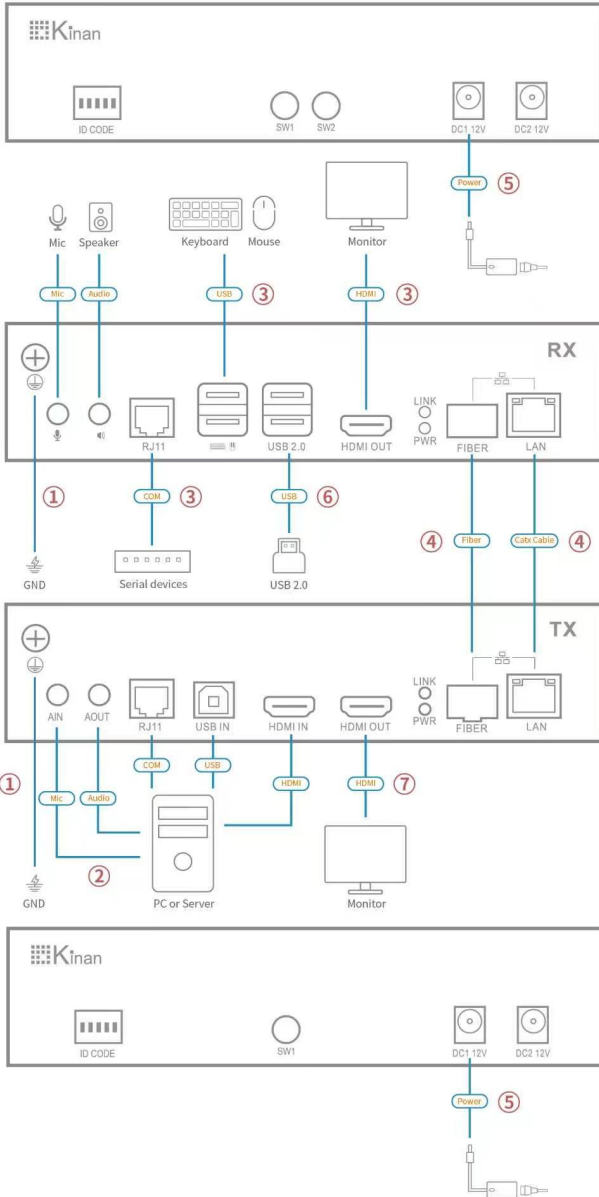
Kinan

ID CODE
SW1 SW2
DC1 12V DC2 12V

Power ⑤

Mic Speaker
Keyboard Mouse
Monitor

Mic Audio
USB ③
HDMI ③

RX

RJ11
USB 2.0
HDMI OUT
LINK
PWR
FIBER
LAN

①
COM ③
USB ⑥
④ Fiber
Catx Cable ④

GND
Serial devices
USB 2.0

TX

AIN AOUT
RJ11
USB IN
HDMI IN
HDMI OUT
LINK
PWR
FIBER
LAN

COM USB
①
Mic Audio
HDMI
HDMI ⑦
②

GND
PC or Server
Monitor

Kinan

ID CODE
SW1
DC1 12V DC2 12V

Power ⑤